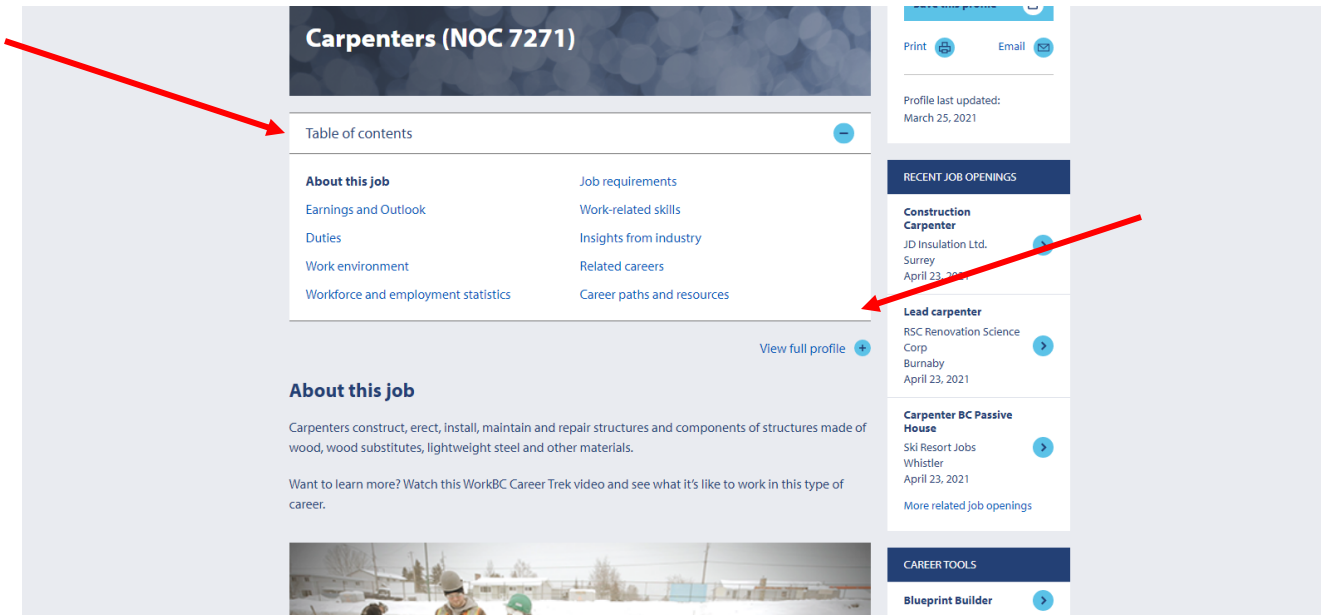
Carpenters (NOC 7271)

Table of contents

About this job
Earnings and Outlook
Duties
Work environment
Workforce and employment statistics

Job requirements
Work-related skills
Insights from industry
Related careers
Career paths and resources

View full profile

About this job

Carpenters construct, erect, install, maintain and repair structures and components of structures made of wood, wood substitutes, lightweight steel and other materials.

Want to learn more? Watch this WorkBC Career Trek video and see what it's like to work in this type of career.

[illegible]

Print
Email

Profile last updated:
March 25, 2021

RECENT JOB OPENINGS

Construction Carpenter
JD Insulation Ltd.
Surrey
April 23, 2021

Lead carpenter
RSC Renovation Science Corp
Burnaby
April 23, 2021

Carpenter BC Passive House
Ski Resort Jobs
Whistler
April 23, 2021

More related job openings

CAREER TOOLS

Blueprint Builder